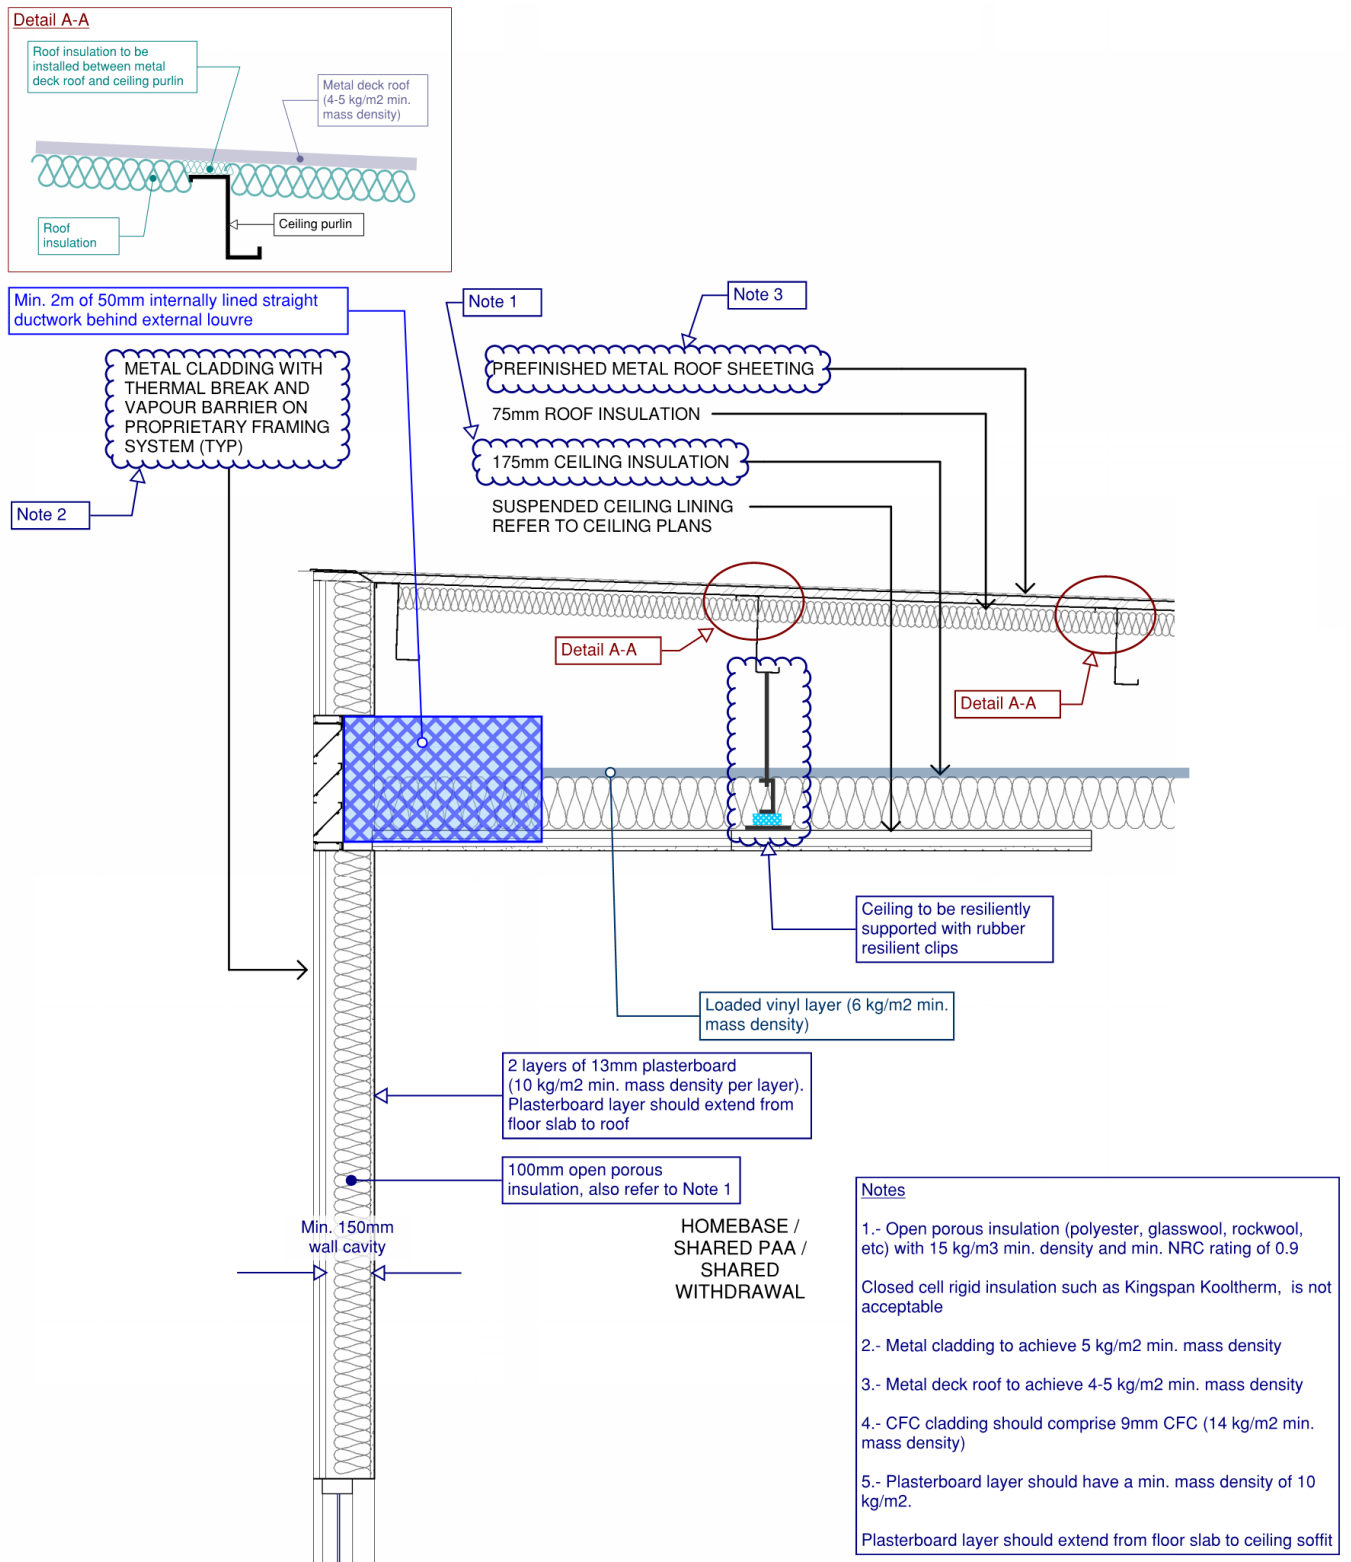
Detail A-A

Roof insulation to be installed between metal deck roof and ceiling purlin

Metal deck roof (4-5 kg/m2 min. mass density)

Roof insulation

Ceiling purlin

Min. 2m of 50mm internally lined straight ductwork behind external louvre

Note 1

Note 3

METAL CLADDING WITH THERMAL BREAK AND VAPOUR BARRIER ON PROPRIETARY FRAMING SYSTEM (TYP)

PREFINISHED METAL ROOF SHEETING

75mm ROOF INSULATION

175mm CEILING INSULATION

Note 2

SUSPENDED CEILING LINING REFER TO CEILING PLANS

Detail A-A

Detail A-A

Ceiling to be resiliently supported with rubber resilient clips

Loaded vinyl layer (6 kg/m2 min. mass density)

2 layers of 13mm plasterboard (10 kg/m2 min. mass density per layer). Plasterboard layer should extend from floor slab to roof

100mm open porous insulation, also refer to Note 1

Min. 150mm wall cavity

HOMEBASE / SHARED PAA / SHARED WITHDRAWAL

Notes

1.- Open porous insulation (polyester, glasswool, rockwool, etc) with 15 kg/m3 min. density and min. NRC rating of 0.9

Closed cell rigid insulation such as Kingspan Kooltherm, is not acceptable

2.- Metal cladding to achieve 5 kg/m2 min. mass density

3.- Metal deck roof to achieve 4-5 kg/m2 min. mass density

4.- CFC cladding should comprise 9mm CFC (14 kg/m2 min. mass density)

5.- Plasterboard layer should have a min. mass density of 10 kg/m2.

Plasterboard layer should extend from floor slab to ceiling soffit